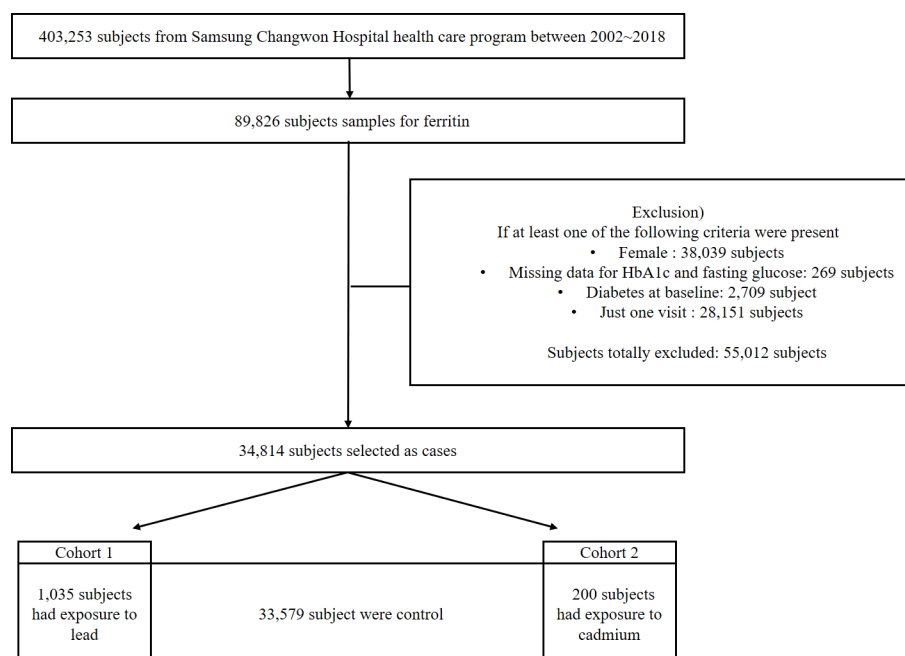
403,253 subjects from Samsung Changwon Hospital health care program between 2002~2018

89,826 subjects samples for ferritin

Exclusion)
If at least one of the following criteria were present
• Female : 38,039 subjects
• Missing data for HbA1c and fasting glucose: 269 subjects
• Diabetes at baseline: 2,709 subject
• Just one visit : 28,151 subjects

Subjects totally excluded: 55,012 subjects

34,814 subjects selected as cases

Cohort 1

1,035 subjects had exposure to lead

33,579 subject were control

Cohort 2

200 subjects had exposure to cadmium